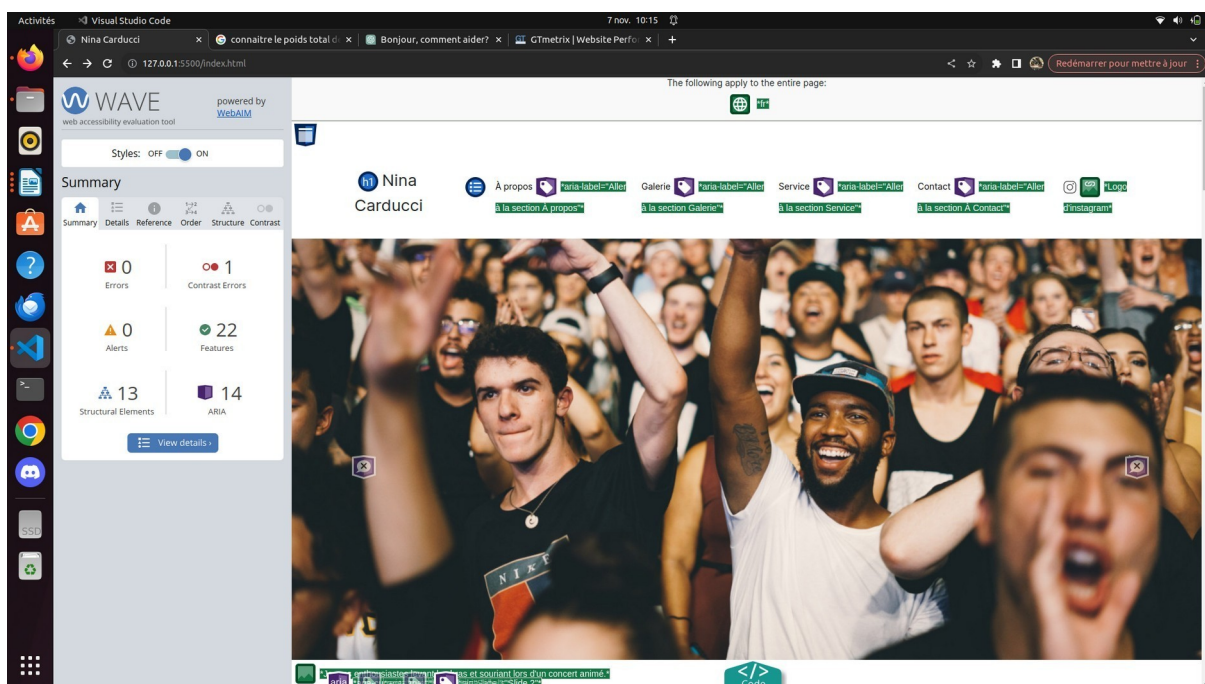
Activités Visual Studio Code 7 nov. 10:15

Nina Carducci × connaitre le poids total d × Bonjour, comment aider? × GTmetrix | Website Perfo × +

127.0.0.1:5500/index.html

Redémarrer pour mettre à jour

WAVE web accessibility evaluation tool powered by WebAIM

Styles: OFF ON

Summary

Summary Details Reference Order Structure Contrast

0 Errors

1 Contrast Errors

0 Alerts

22 Features

13 Structural Elements

14 ARIA

View details ›

SSD

The following apply to the entire page:

"fr"

h1 Nina Carducci

À propos "aria-label="Aller à la section À propos""

Galerie "aria-label="Aller à la section Galerie""

Service "aria-label="Aller à la section Service""

Contact "aria-label="Aller à la section À Contact""

"Logo d'instagram"

NIKE

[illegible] enthousiastes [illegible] as et souriant lors d'un concert animé."

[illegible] "Slide 2"

Code